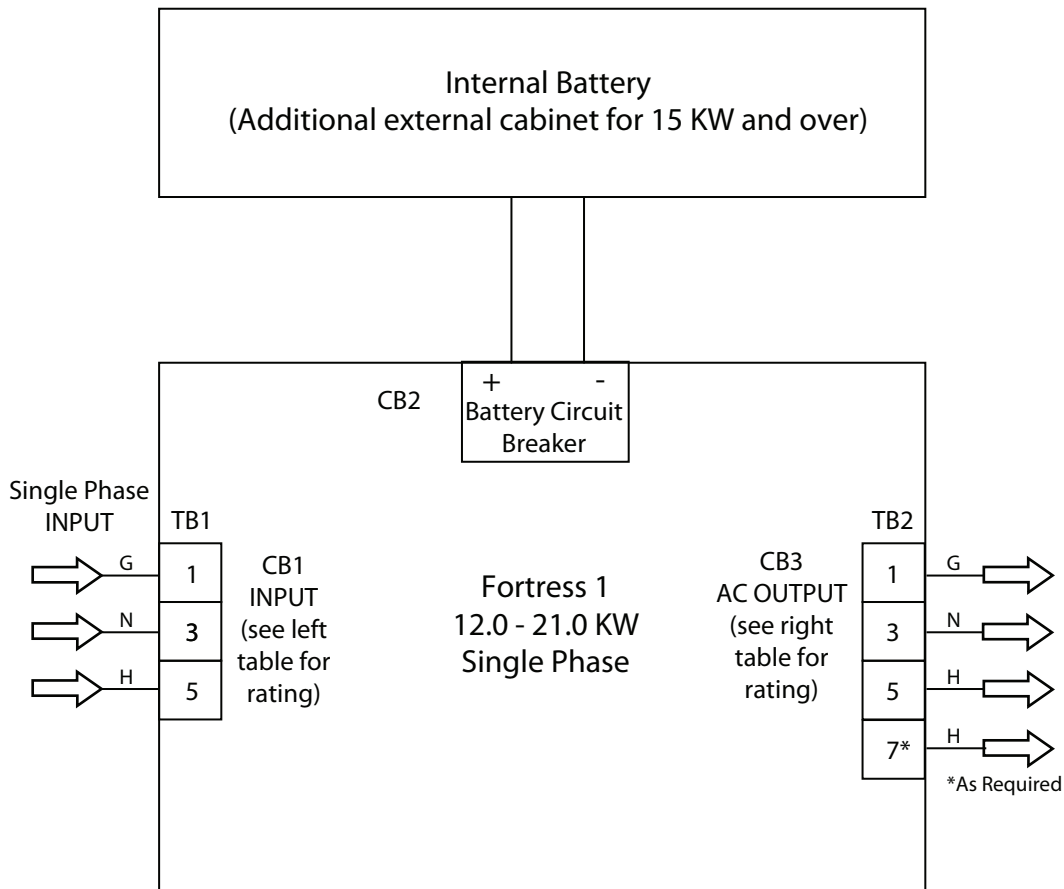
Internal Battery
(Additional external cabinet for 15 KW and over)

CB2

+ -
Battery Circuit Breaker

Single Phase INPUT

TB1

G
N
H

1
3
5

CB1 INPUT (see left table for rating)

Fortress 1
12.0 - 21.0 KW
Single Phase

CB3 AC OUTPUT (see right table for rating)

TB2

1
3
5
7*

G
N
H
H

*As Required